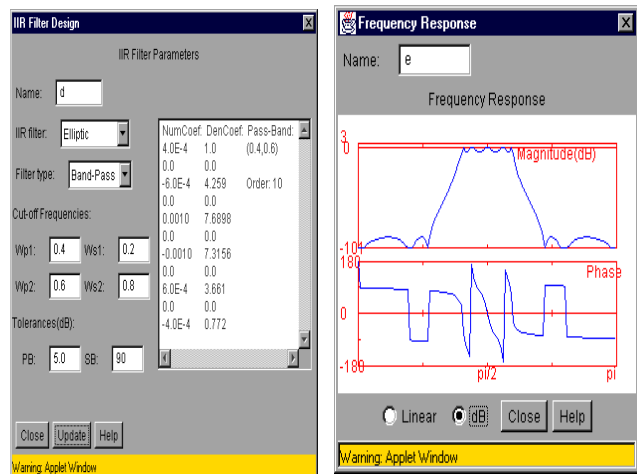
IIR Filter Design

IIR Filter Parameters

Name: d

IIR filter: Elliptic

Filter type: Band-Pass

Cut-off Frequencies:

Wp1: 0.4 Ws1: 0.2

Wp2: 0.6 Ws2: 0.8

Tolerances(dB):

PB: 5.0 SB: 90

| NumCoef: | DenCoef: | Pass-Band: |
|---|---|---|
| 4.0E-4 | 1.0 | (0.4,0.6) |
| 0.0 | 0.0 | |
| -6.0E-4 | 4.259 | Order: 10 |
| 0.0 | 0.0 | |
| 0.0010 | 7.6898 | |
| 0.0 | 0.0 | |
| -0.0010 | 7.3156 | |
| 0.0 | 0.0 | |
| 6.0E-4 | 3.661 | |
| 0.0 | 0.0 | |
| -4.0E-4 | 0.772 | |

Close Update Help

Warning: Applet Window

Frequency Response

Name: e

Frequency Response

3
0
Magnitude(dB)
-10
180
Phase
0
-180
pi/2
pi

Linear dB Close Help

Warning: Applet Window